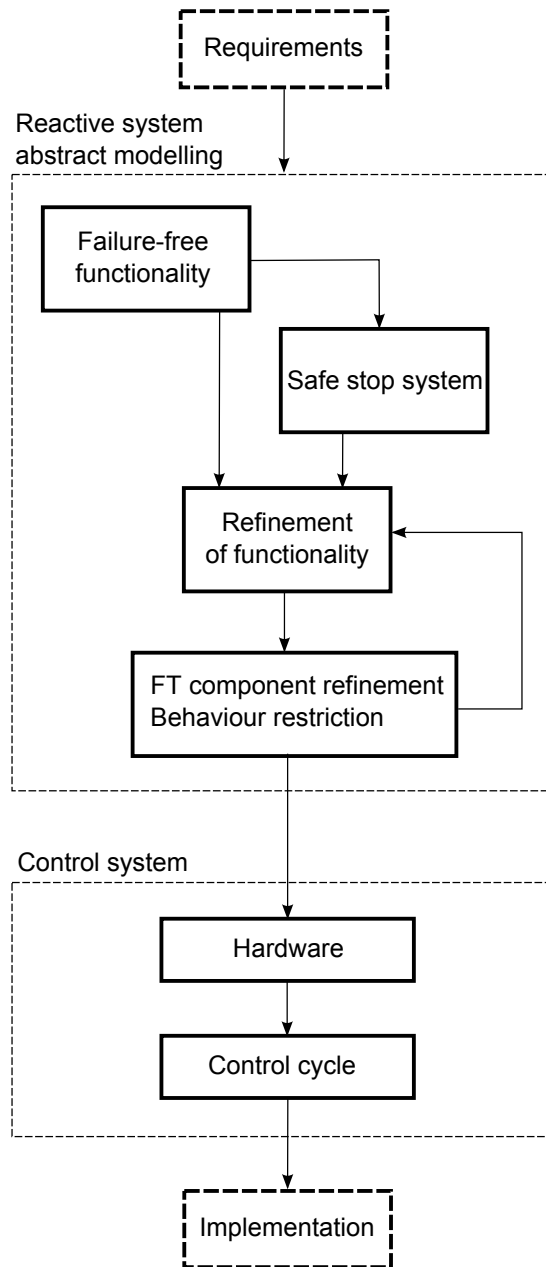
Requirements

Reactive system abstract modelling

Failure-free functionality

Safe stop system

Refinement of functionality

FT component refinement
Behaviour restriction

Control system

Hardware

Control cycle

Implementation